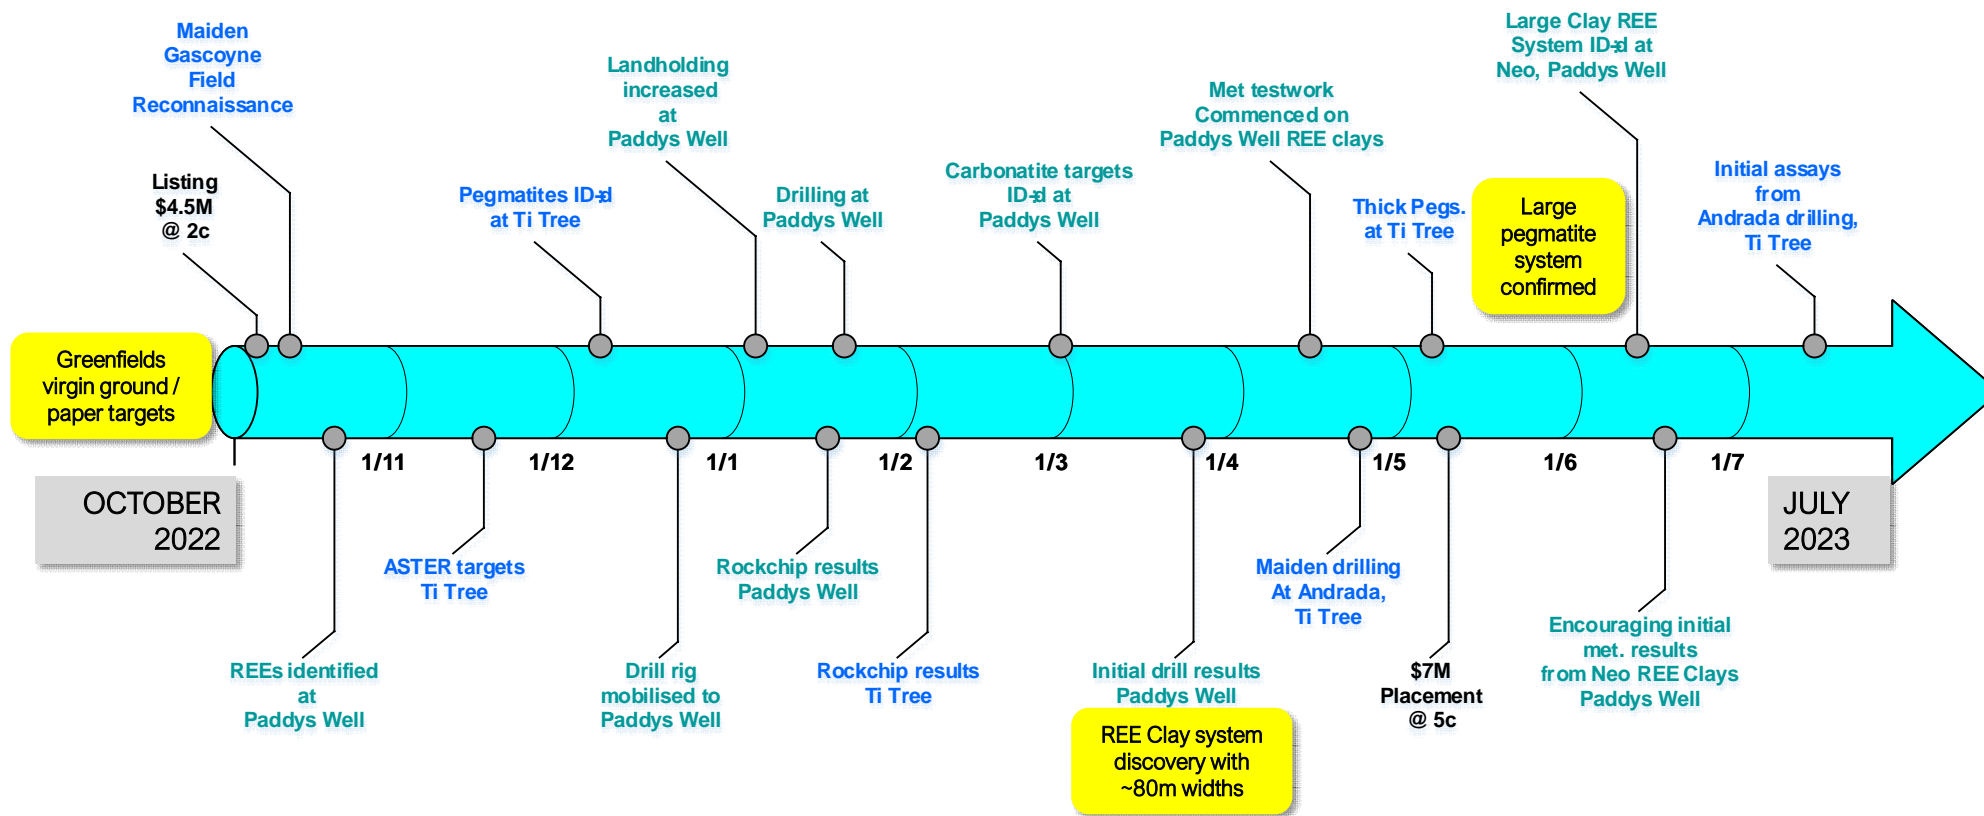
Maiden Gascoyne Field Reconnaissance

Listing $4.5M @ 2c

Pegmatites ID'd at Ti Tree

Landholding increased at Paddys Well

Drilling at Paddys Well

Carbonatite targets ID'd at Paddys Well

Met testwork Commenced on Paddys Well REE clays

Thick Pegs. at Ti Tree

Large pegmatite system confirmed

Large Clay REE System ID'd at Neo, Paddys Well

Initial assays from Andrada drilling, Ti Tree

Greenfields virgin ground / paper targets

OCTOBER 2022

1/11

1/12

1/1

1/2

1/3

1/4

1/5

1/6

1/7

JULY 2023

ASTER targets Ti Tree

Rockchip results Paddys Well

Maiden drilling At Andrada, Ti Tree

REEs identified at Paddys Well

Drill rig mobilised to Paddys Well

Rockchip results Ti Tree

Initial drill results Paddys Well

$7M Placement @ 5c

Encouraging initial met. results from Neo REE Clays Paddys Well

REE Clay system discovery with ~80m widths